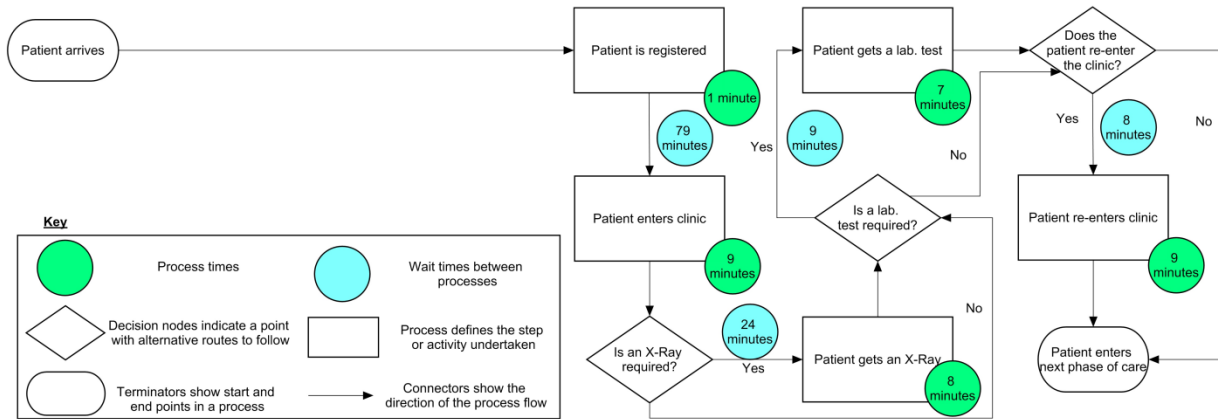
Patient arrives

Patient is registered

1 minute

79 minutes

Patient enters clinic

9 minutes

Is an X-Ray required?

24 minutes

Yes

Patient gets an X-Ray

8 minutes

No

Is a lab. test required?

Yes

9 minutes

No

Patient gets a lab. test

7 minutes

Does the patient re-enter the clinic?

Yes

8 minutes

No

Patient re-enters clinic

9 minutes

Patient enters next phase of care

Key

Process times

Wait times between processes

Decision nodes indicate a point with alternative routes to follow

Process defines the step or activity undertaken

Terminators show start and end points in a process

Connectors show the direction of the process flow